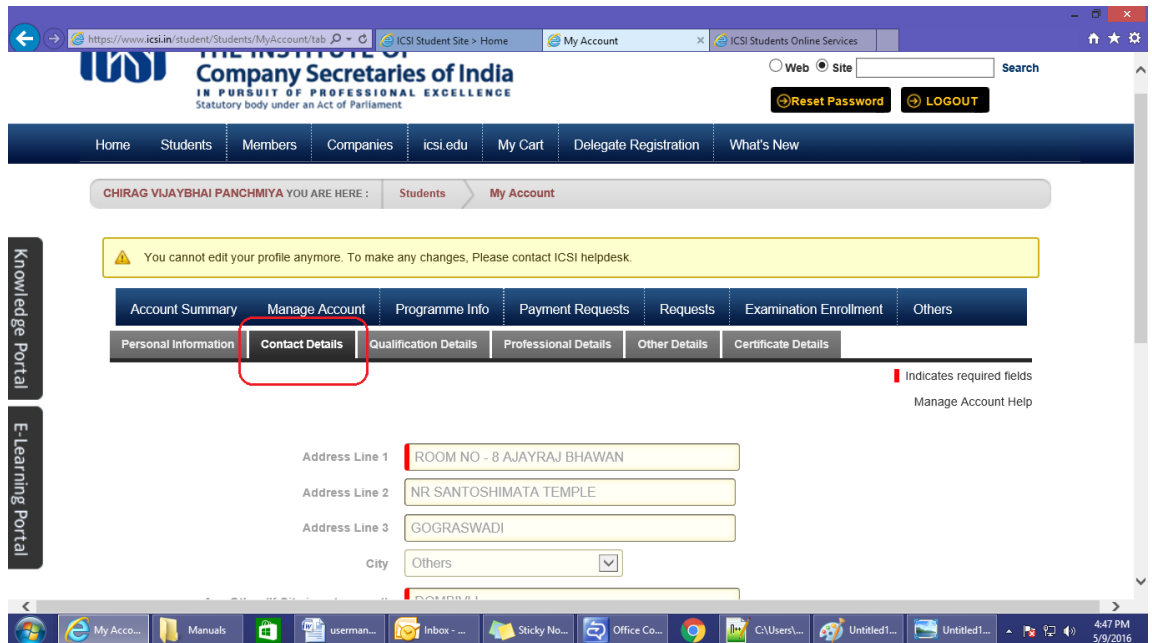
https://www.icsi.in/student/Students/MyAccount/tab
ICSI Student Site > Home
My Account
ICSI Students Online Services

Company Secretaries of India
IN PURSUIT OF PROFESSIONAL EXCELLENCE
Statutory body under an Act of Parliament

Web Site Search
Reset Password
LOGOUT

Home Students Members Companies icsi.edu My Cart Delegate Registration What's New

CHIRAG VIJAYBHAI PANCHMIYA YOU ARE HERE : Students My Account

Knowledge Portal
E-Learning Portal

You cannot edit your profile anymore. To make any changes, Please contact ICSI helpdesk.

Account Summary Manage Account Programme Info Payment Requests Requests Examination Enrollment Others

Personal Information Contact Details Qualification Details Professional Details Other Details Certificate Details

Indicates required fields
Manage Account Help

Address Line 1 ROOM NO - 8 AJAYRAJ BHAWAN
Address Line 2 NR SANTOSHIMATA TEMPLE
Address Line 3 GOGRASWADI
City Others
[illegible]

My Acco... Manuals userman... Inbox - ... Sticky No... Office Co... C:\Users\... Untitled1... Untitled1...
4:47 PM
5/9/2016